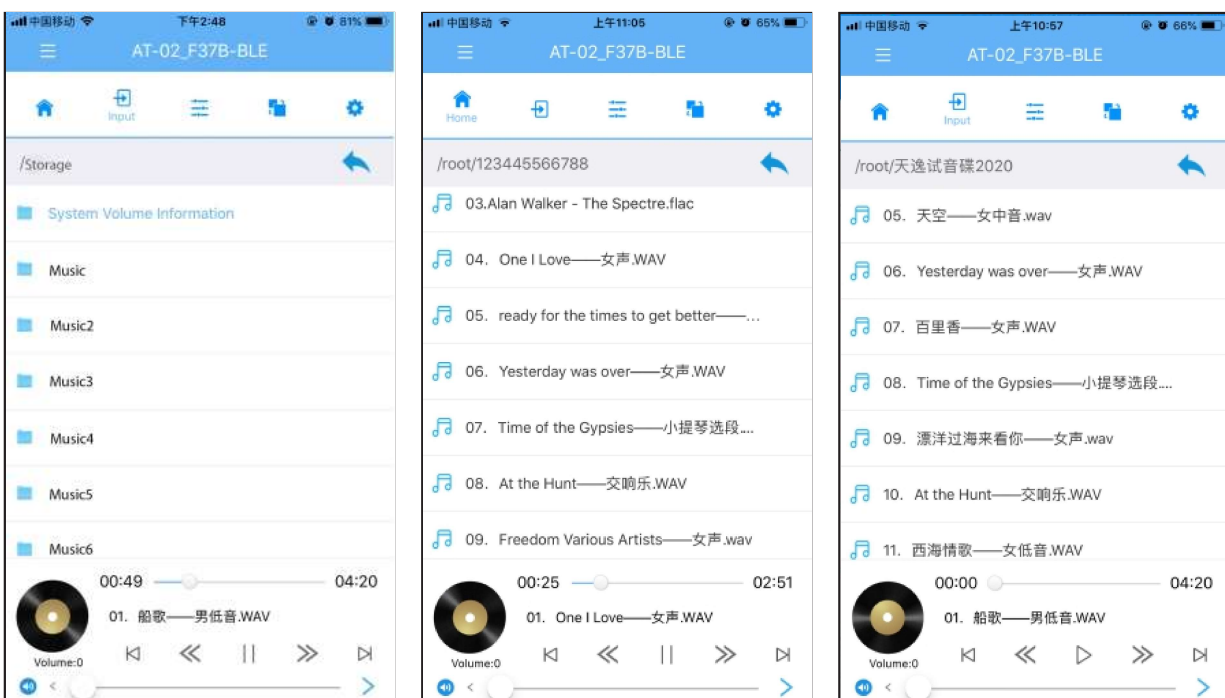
中国移动 下午2:48 81%
AT-02_F37B-BLE
Input
/Storage
System Volume Information
Music
Music2
Music3
Music4
Music5
Music6
00:49 04:20
01. 船歌——男低音.WAV
Volume:0

中国移动 上午11:05 65%
AT-02_F37B-BLE
Home
/root/123445566788
03.Alan Walker - The Spectre.flac
04. One I Love——女声.WAV
05. ready for the times to get better——...
06. Yesterday was over——女声.WAV
07. Time of the Gypsies——小提琴选段...
08. At the Hunt——交响乐.WAV
09. Freedom Various Artists——女声.wav
00:25 02:51
01. One I Love——女声.WAV
Volume:0

中国移动 上午10:57 66%
AT-02_F37B-BLE
Input
/root/天逸试音碟2020
05. 天空——女中音.wav
06. Yesterday was over——女声.WAV
07. 百里香——女声.WAV
08. Time of the Gypsies——小提琴选段...
09. 漂洋过海来看你——女声.wav
10. At the Hunt——交响乐.WAV
11. 西海情歌——女低音.WAV
00:00 04:20
01. 船歌——男低音.WAV
Volume:0